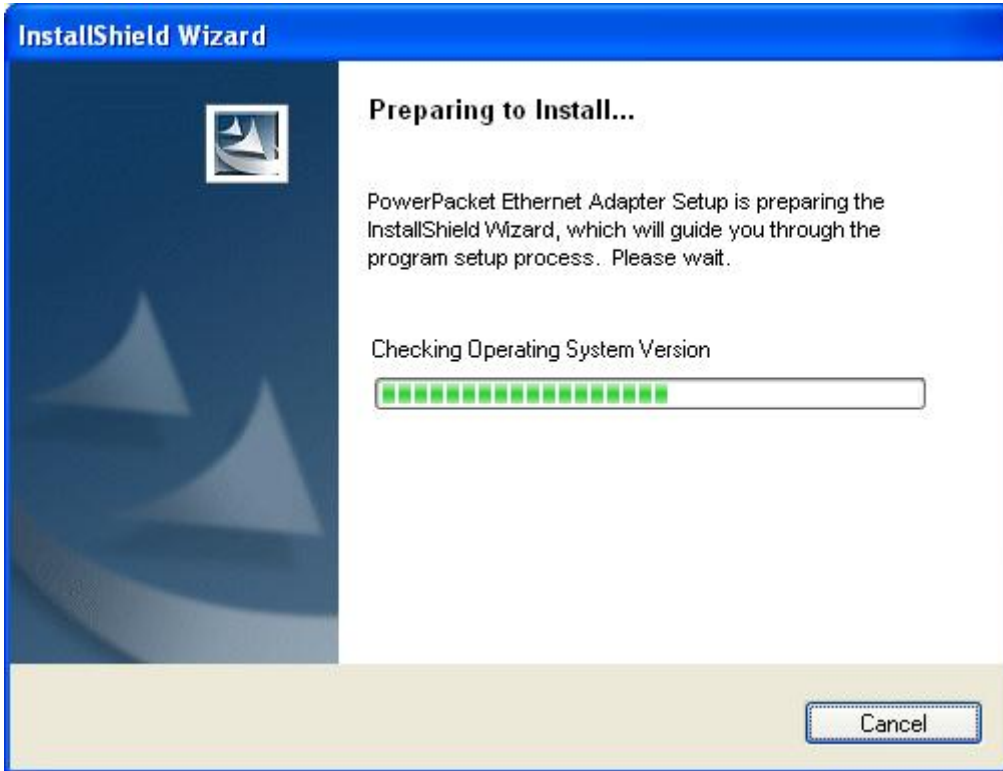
InstallShield Wizard

Preparing to Install...

PowerPacket Ethernet Adapter Setup is preparing the InstallShield Wizard, which will guide you through the program setup process. Please wait.

Checking Operating System Version

Cancel